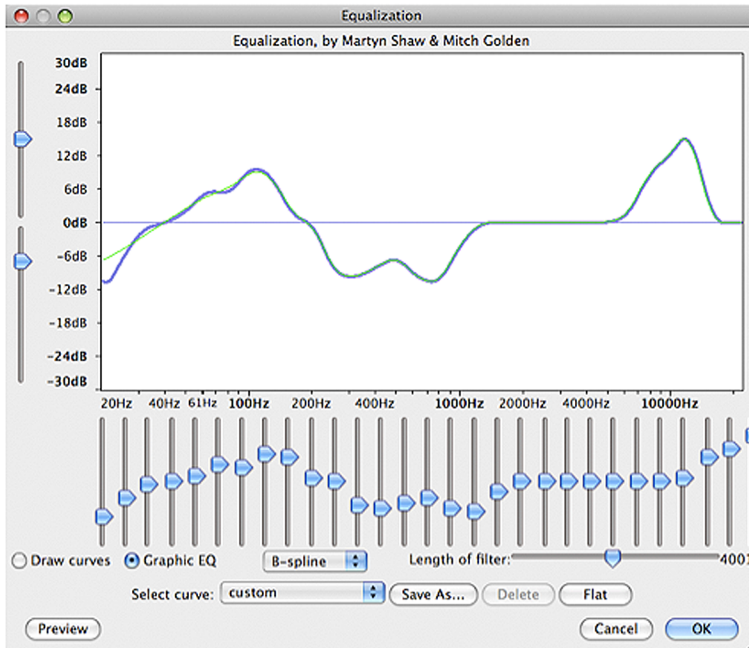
Equalization

Equalization, by Martyn Shaw & Mitch Golden

30dB
24dB
18dB
12dB
6dB
0dB
-6dB
-12dB
-18dB
-24dB
-30dB

20Hz 40Hz 61Hz 100Hz 200Hz 400Hz 1000Hz 2000Hz 4000Hz 10000Hz

Draw curves Graphic EQ B-spline Length of filter: 4001

Select curve: custom Save As... Delete Flat

Preview Cancel OK